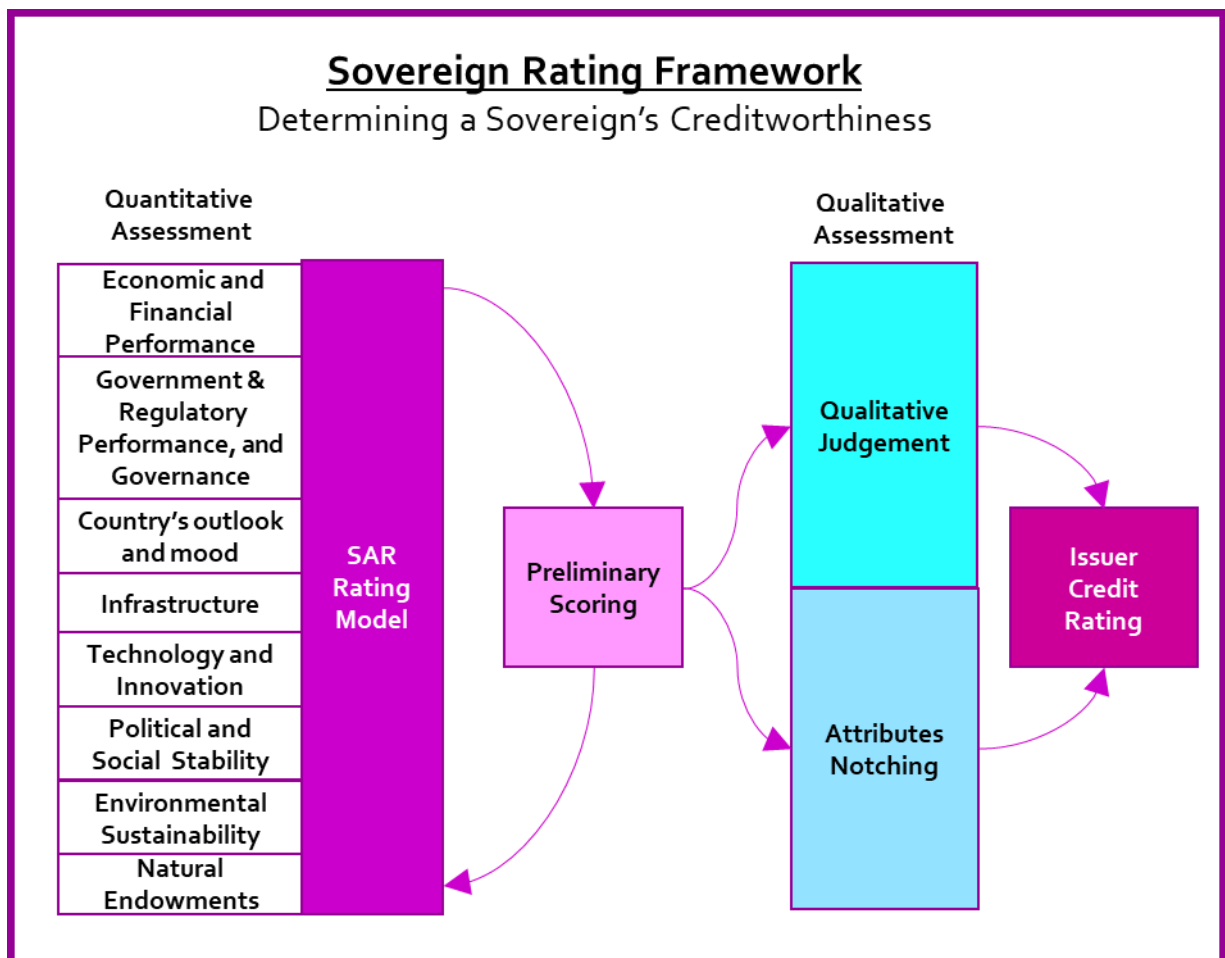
Sovereign Rating Framework
Determining a Sovereign's Creditworthiness

Quantitative Assessment

Economic and Financial Performance

Government & Regulatory Performance, and Governance

Country's outlook and mood

Infrastructure

Technology and Innovation

Political and Social Stability

Environmental Sustainability

Natural Endowments

SAR Rating Model

Preliminary Scoring

Qualitative Assessment

Qualitative Judgement

Attributes Notching

Issuer Credit Rating